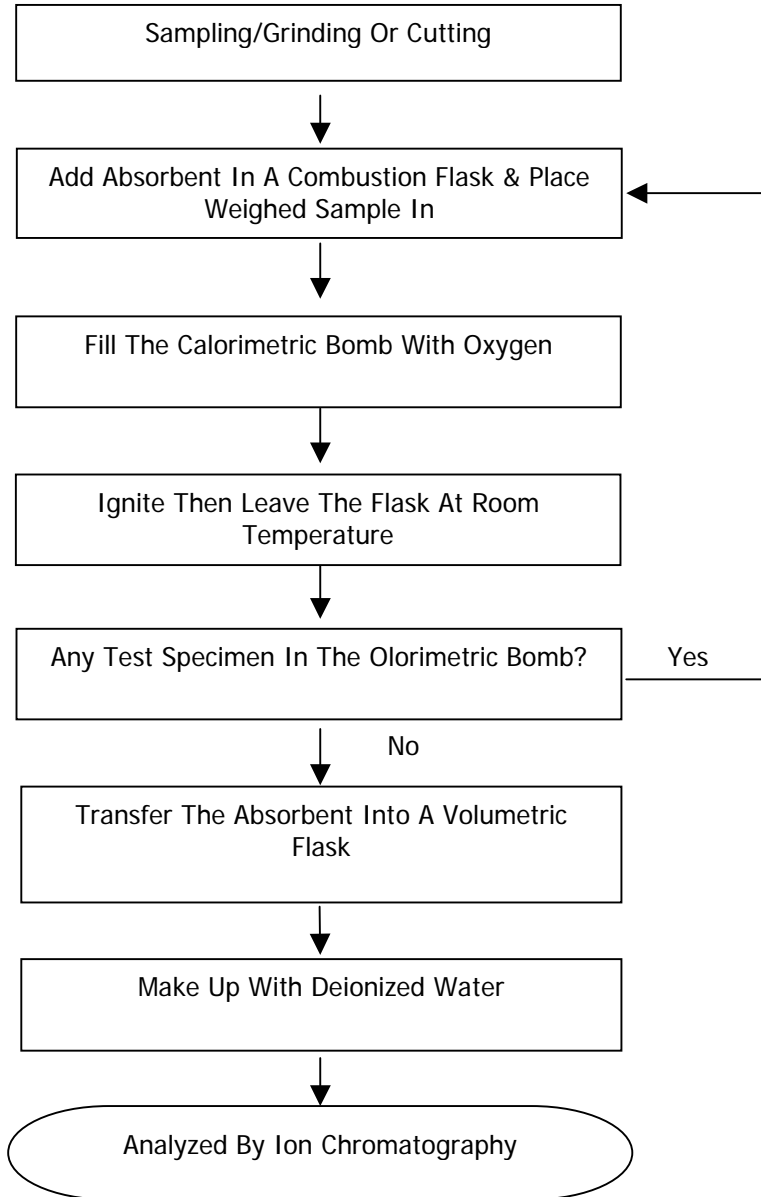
Sampling/Grinding Or Cutting

Add Absorbent In A Combustion Flask & Place Weighed Sample In

Fill The Calorimetric Bomb With Oxygen

Ignite Then Leave The Flask At Room Temperature

Any Test Specimen In The Olorimetric Bomb?

Yes

No

Transfer The Absorbent Into A Volumetric Flask

Make Up With Deionized Water

Analyzed By Ion Chromatography